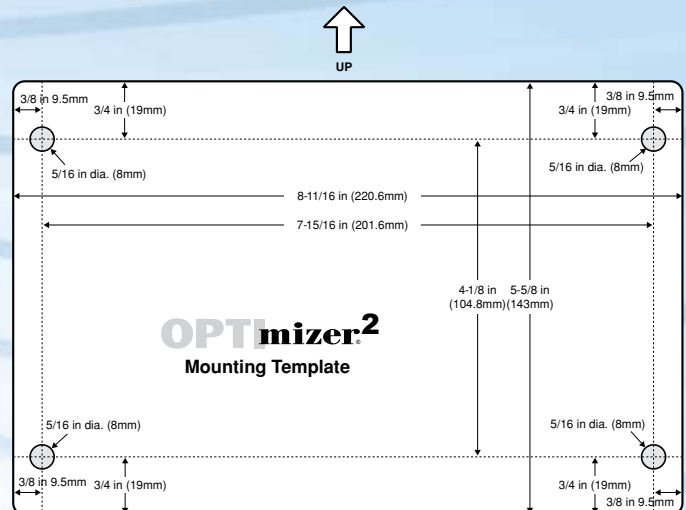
UP

3/8 in 9.5mm

3/4 in (19mm)

3/8 in 9.5mm

3/4 in (19mm)

5/16 in dia. (8mm)

5/16 in dia. (8mm)

8-11/16 in (220.6mm)

7-15/16 in (201.6mm)

4-1/8 in (104.8mm)

5-5/8 in (143mm)

OPTImizer$^2$

Mounting Template

5/16 in dia. (8mm)

5/16 in dia. (8mm)

3/8 in 9.5mm

3/4 in (19mm)

3/4 in (19mm)

3/8 in 9.5mm